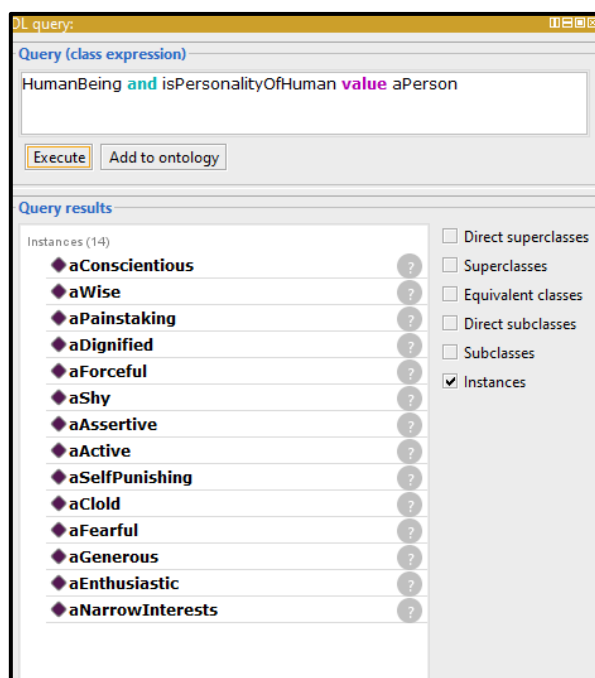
DL query:

Query (class expression)

HumanBeing and isPersonalityOfHuman value aPerson

Execute Add to ontology

Query results

Instances (14)

aConscientious ?
aWise ?
aPainstaking ?
aDignified ?
aForceful ?
aShy ?
aAssertive ?
aActive ?
aSelfPunishing ?
aClold ?
aFearful ?
aGenerous ?
aEnthusiastic ?
aNarrowInterests ?

Direct superclasses
Superclasses
Equivalent classes
Direct subclasses
Subclasses
Instances